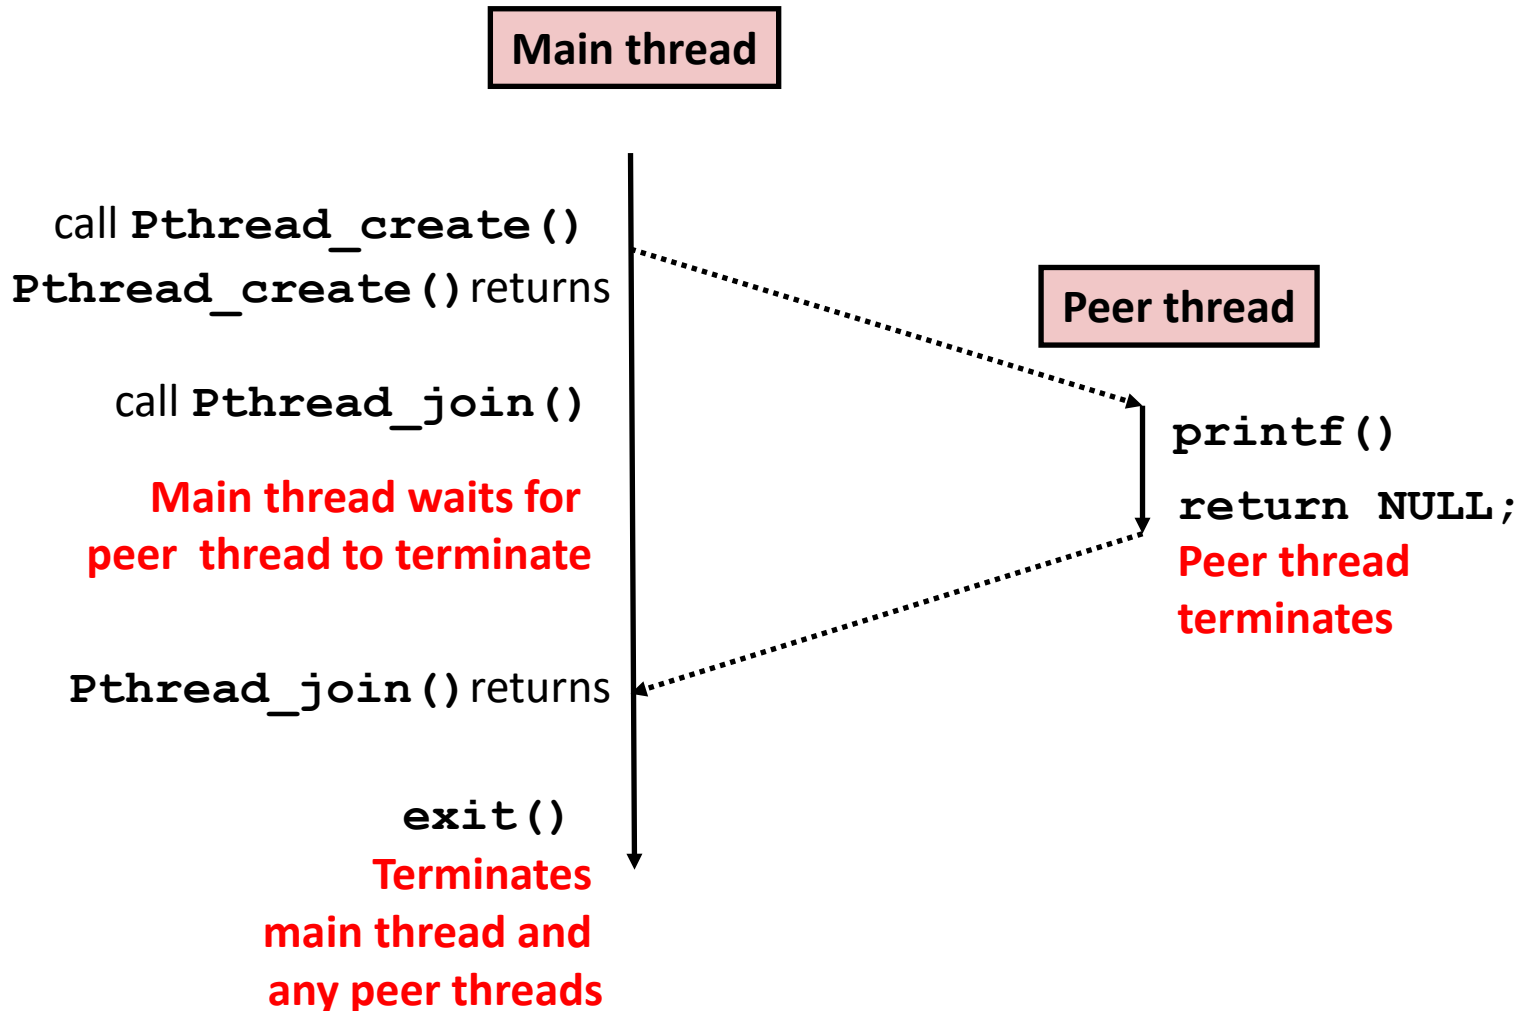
Main thread

call Pthread_create()

Pthread_create() returns

Peer thread

call Pthread_join()

printf()

Main thread waits for peer thread to terminate

return NULL;

Peer thread terminates

Pthread_join() returns

exit()

Terminates main thread and any peer threads